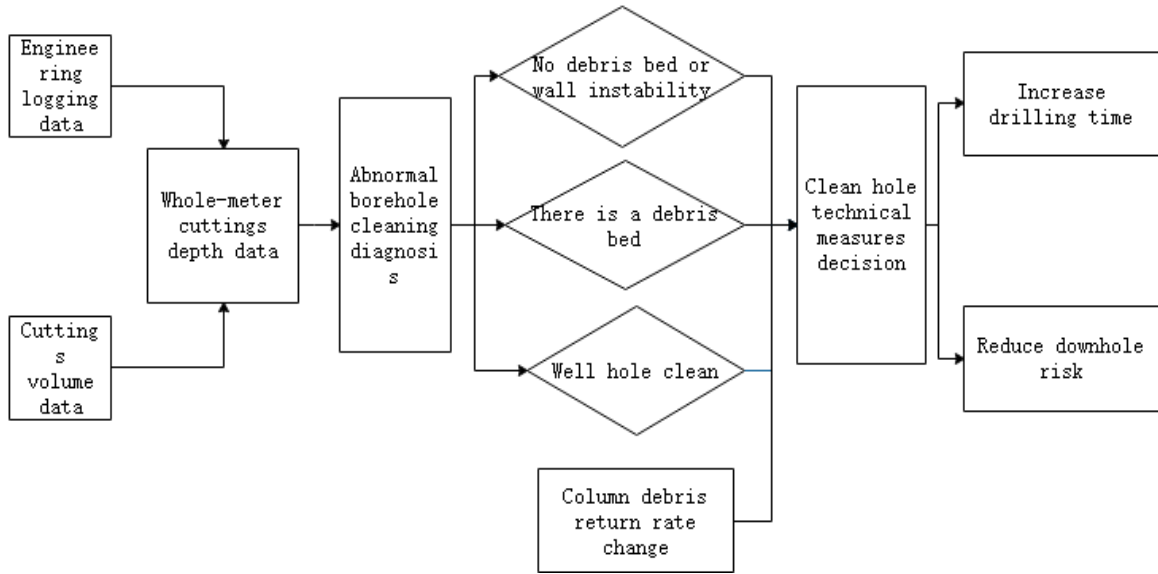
Engineering logging data

Cuttings volume data

Whole-meter cuttings depth data

Abnormal borehole cleaning diagnosis

No debris bed or wall instability

There is a debris bed

Well hole clean

Column debris return rate change

Clean hole technical measures decision

Increase drilling time

Reduce downhole risk